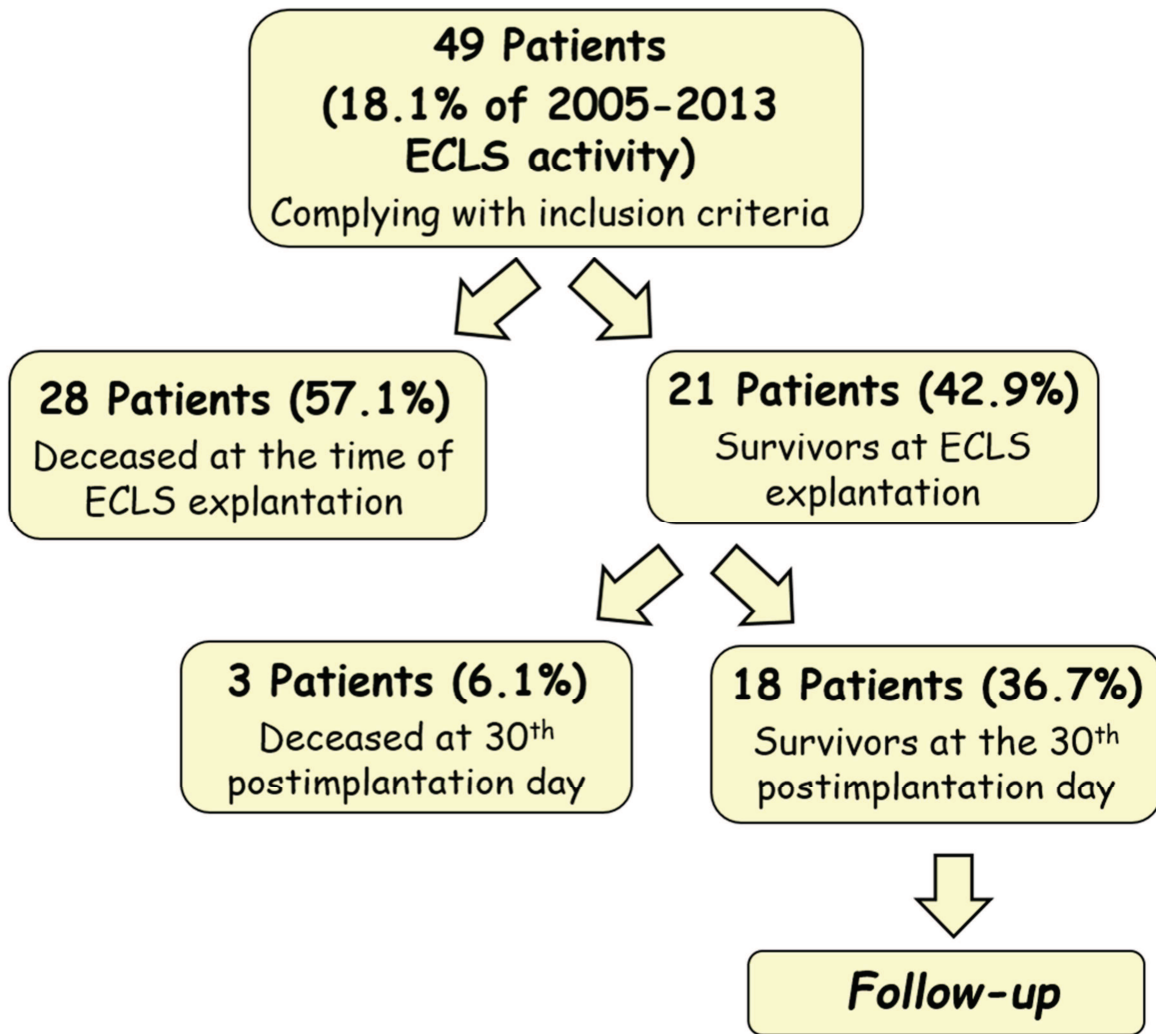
49 Patients
(18.1% of 2005-2013 ECLS activity)
Complying with inclusion criteria

28 Patients (57.1%)
Deceased at the time of ECLS explantation

21 Patients (42.9%)
Survivors at ECLS explantation

3 Patients (6.1%)
Deceased at 30$^{th}$ postimplantation day

18 Patients (36.7%)
Survivors at the 30$^{th}$ postimplantation day

Follow-up